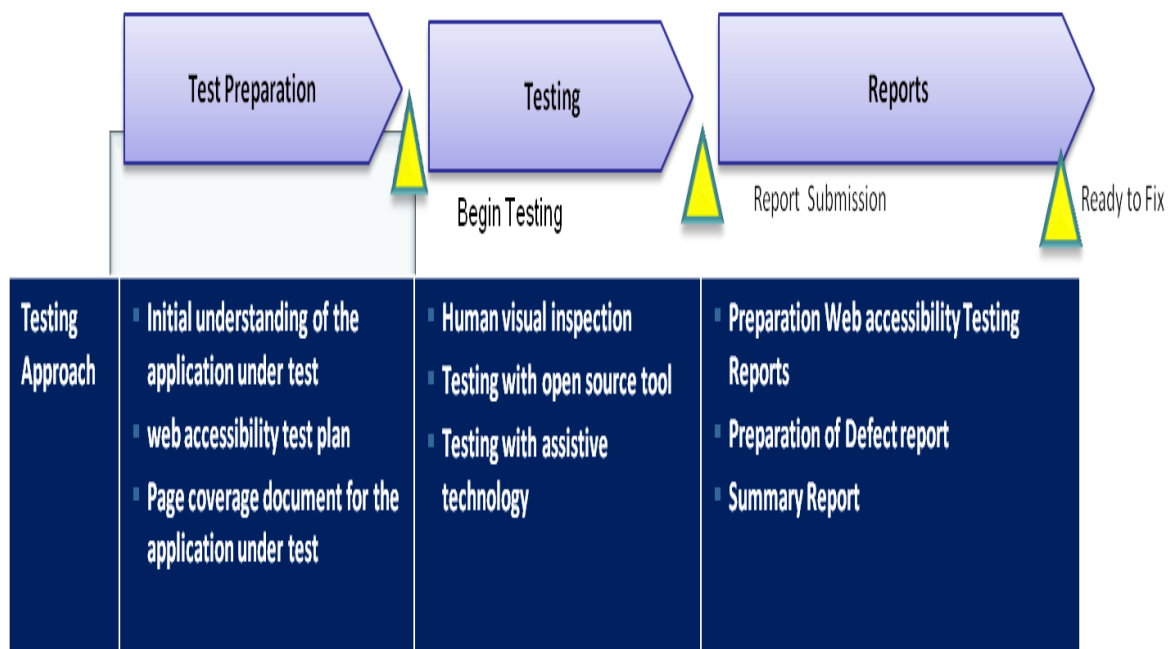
Test Preparation

Testing

Reports

Begin Testing

Report Submission

Ready to Fix

| Testing Approach | Initial understanding of the application under test<br>web accessibility test plan<br>Page coverage document for the application under test | Human visual inspection<br>Testing with open source tool<br>Testing with assistive technology | Preparation Web accessibility Testing Reports<br>Preparation of Defect report<br>Summary Report |
|---|---|---|---|